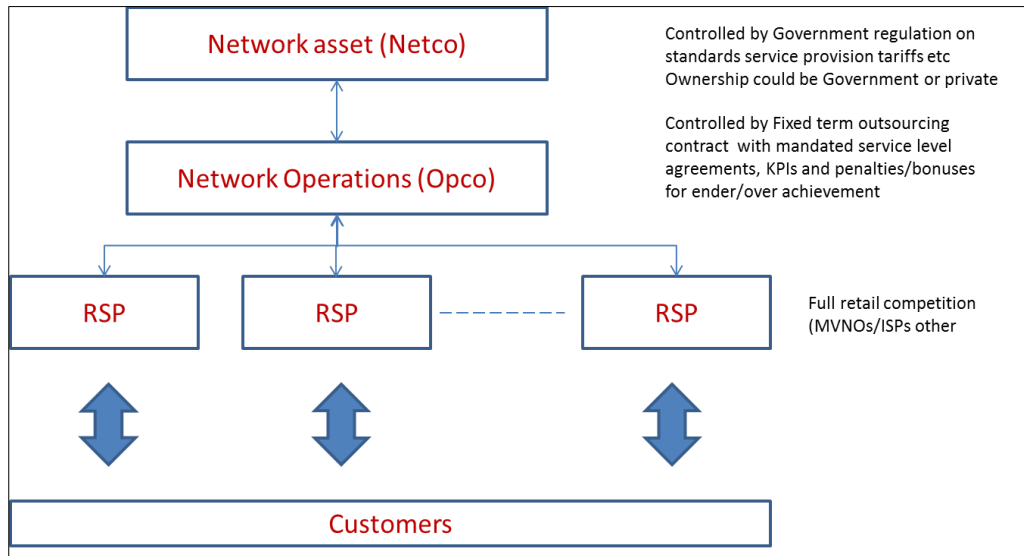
Network asset (Netco)

Controlled by Government regulation on standards service provision tariffs etc Ownership could be Government or private

Controlled by Fixed term outsourcing contract with mandated service level agreements, KPIs and penalties/bonuses for ender/over achievement

Network Operations (Opco)

RSP

RSP

RSP

Full retail competition (MVNOs/ISPs other

Customers